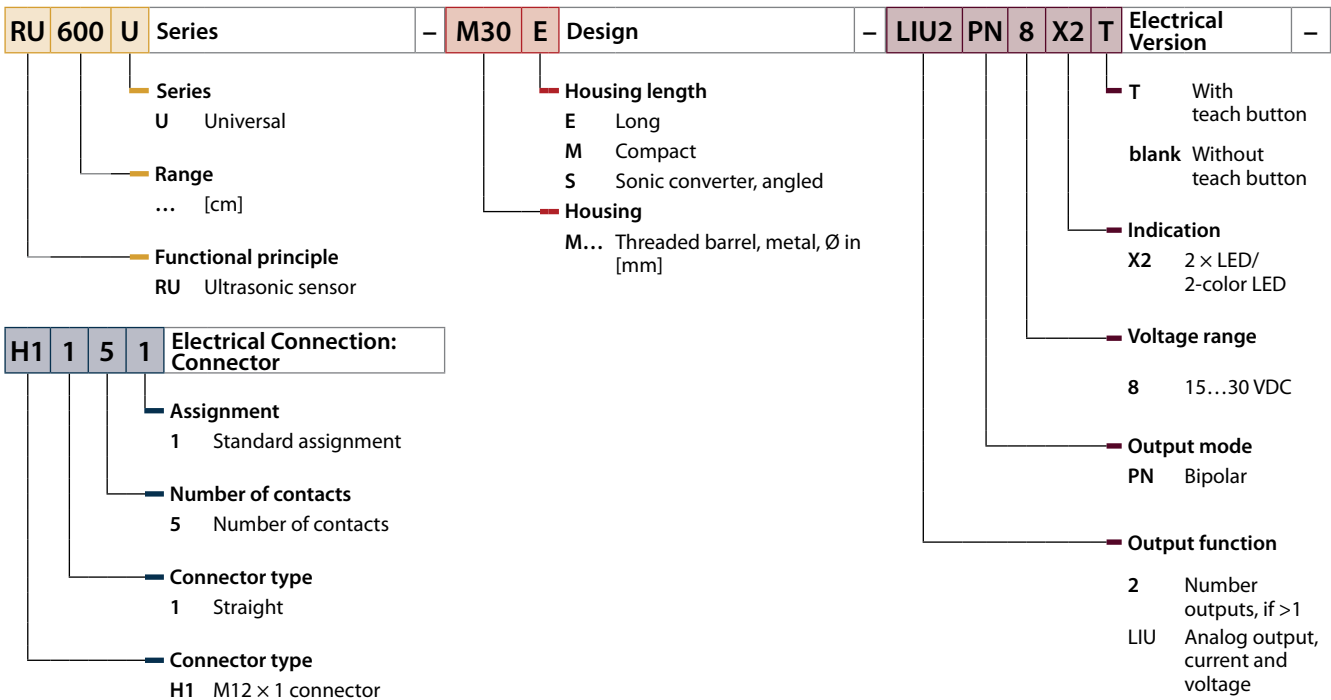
RU 600 U Series – M30 E Design – LIU2 PN 8 X2 T Electrical Version –

Series
U Universal

Range
… [cm]

Functional principle
RU Ultrasonic sensor

Housing length
E Long
M Compact
S Sonic converter, angled

Housing
M… Threaded barrel, metal, Ø in [mm]

T With teach button
blank Without teach button

Indication
X2 $2 \times$ LED/ 2-color LED

Voltage range
8 15…30 VDC

Output mode
PN Bipolar

Output function
2 Number outputs, if >1
LIU Analog output, current and voltage

H1 1 5 1 Electrical Connection: Connector

Assignment
1 Standard assignment

Number of contacts
5 Number of contacts

Connector type
1 Straight

Connector type
H1 M12 $\times$ 1 connector